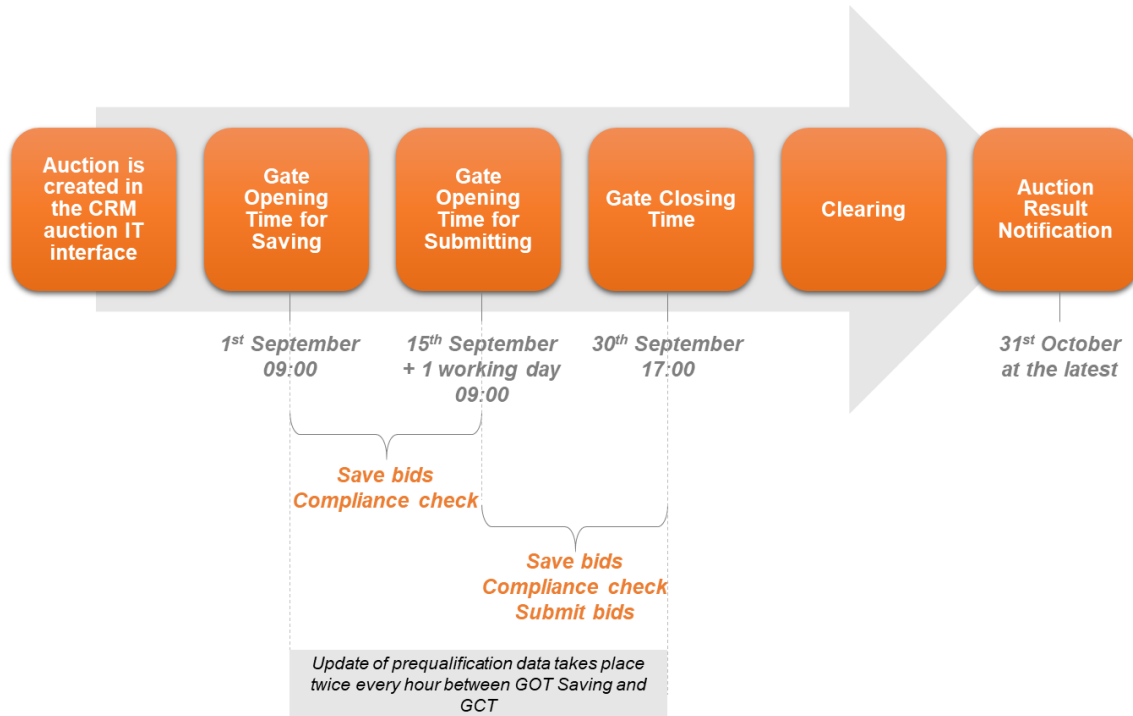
Auction is created in the CRM auction IT interface

Gate Opening Time for Saving

Gate Opening Time for Submitting

Gate Closing Time

Clearing

Auction Result Notification

1$^{st}$ September 09:00

15$^{th}$ September + 1 working day 09:00

30$^{th}$ September 17:00

31$^{st}$ October at the latest

Save bids
Compliance check

Save bids
Compliance check
Submit bids

Update of prequalification data takes place twice every hour between GOT Saving and GCT